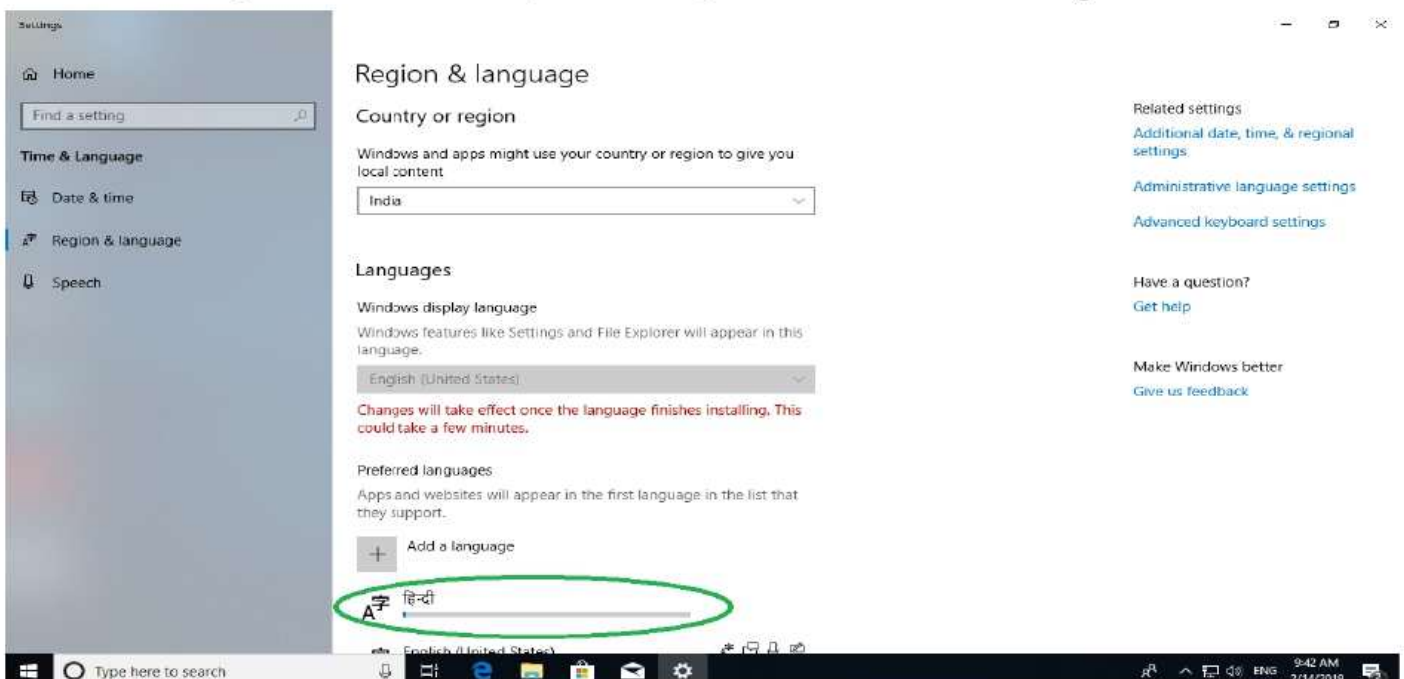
Settings

Home

Find a setting

Time & Language

Date & time

Region & language

Speech

Region & language

Country or region

Windows and apps might use your country or region to give you local content

India

Languages

Windows display language

Windows features like Settings and File Explorer will appear in this language.

English (United States)

Changes will take effect once the language finishes installing. This could take a few minutes.

Preferred languages

Apps and websites will appear in the first language in the list that they support.

Add a language

हिन्दी

English (United States)

Related settings

Additional date, time, & regional settings

Administrative language settings

Advanced keyboard settings

Have a question?

Get help

Make Windows better

Give us feedback

Type here to search

ENG 9:42 AM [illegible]